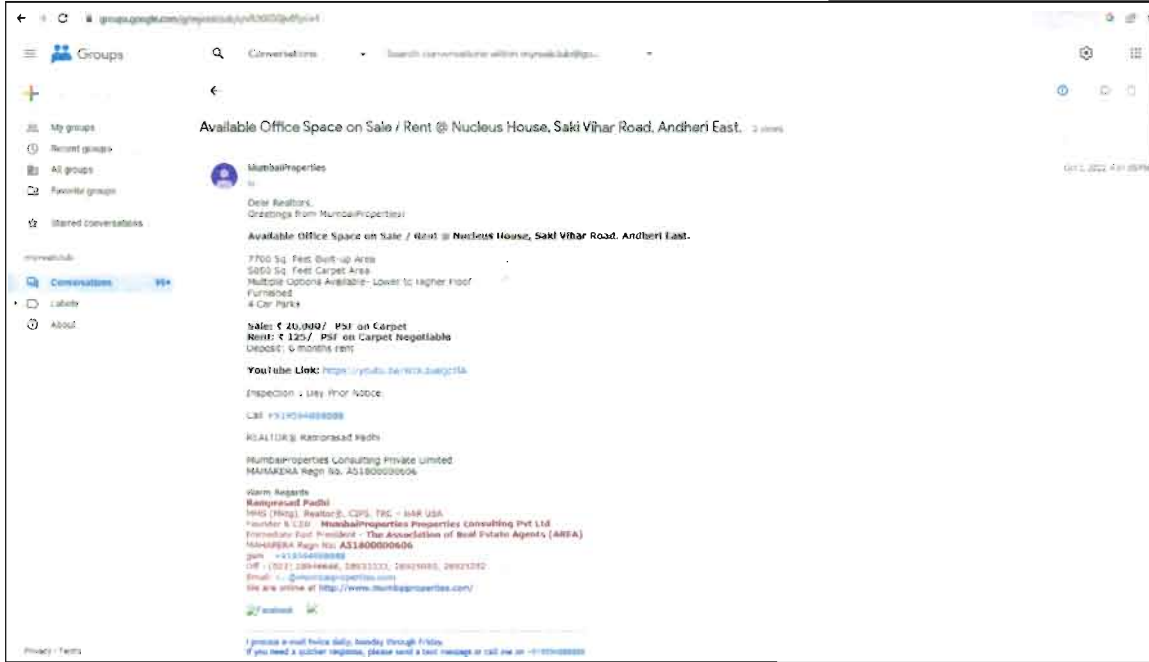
groups.google.com/g/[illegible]

Groups

Conversations

Search conversations within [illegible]

My groups
Recent groups
All groups
Favorite groups

Starred conversations

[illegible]

Conversations
Labels
About

Available Office Space on Sale / Rent @ Nucleus House, Saki Vihar Road, Andheri East. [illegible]

MumbaiProperties

Oct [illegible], 2022 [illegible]

Dear Realtors,
Greetings from MumbaiProperties!

Available Office Space on Sale / Rent @ Nucleus House, Saki Vihar Road, Andheri East.

7700 Sq. Feet Built-up Area
5850 Sq. Feet Carpet Area
Multiple Options Available- Lower to Higher Floor
Furnished
4 Car Parks

Sale: ₹ 20,000/ PSF on Carpet
Rent: ₹ 125/ PSF on Carpet Negotiable
Deposit: 6 months rent

YouTube Link: https://youtu.be/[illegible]

Inspection 1 Day Prior Notice

Call +91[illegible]

REALTOR® Ramprasad Padhi

MumbaiProperties Consulting Private Limited
MAHARERA Regn No. A51800000606

Warm Regards
Ramprasad Padhi
MMS (Mktg), Realtor®, CIPS, TRC - NAR USA
Founder & CEO - MumbaiProperties Properties Consulting Pvt Ltd
Immediate Past President - The Association of Real Estate Agents (AREA)
MAHARERA Regn No: A51800000606
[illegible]
Off - (022) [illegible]
Email: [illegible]@mumbaiproperties.com
We are online at http://www.mumbaiproperties.com/

Facebook

I process e-mail twice daily, Monday through Friday.
If you need a quicker response, please send a text message or call me on +91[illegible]

Privacy · Terms